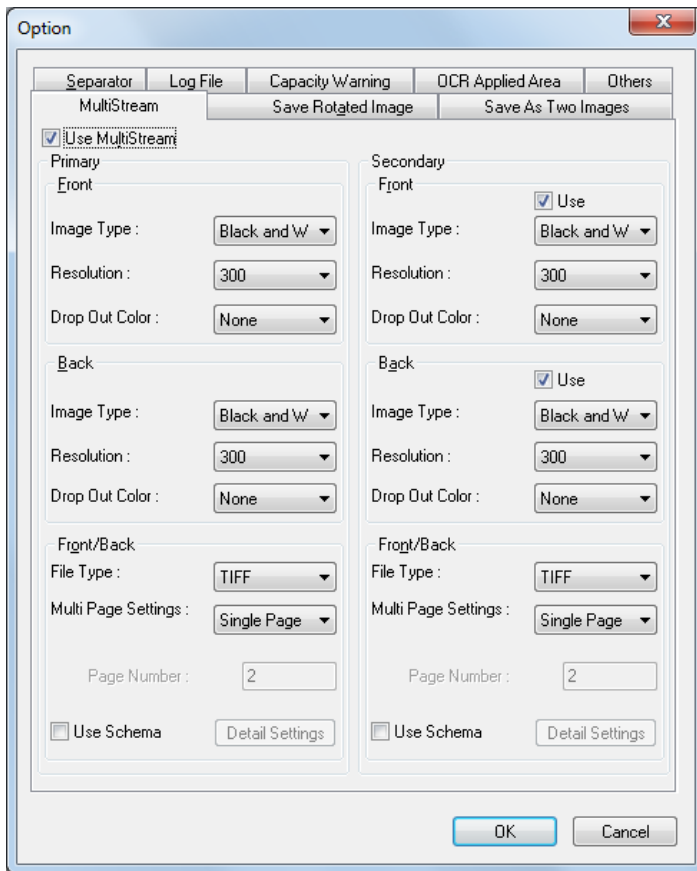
Option

Separator | Log File | Capacity Warning | OCR Applied Area | Others
MultiStream | Save Rotated Image | Save As Two Images

Use MultiStream

Primary

Front

Image Type : Black and W

Resolution : 300

Drop Out Color : None

Back

Image Type : Black and W

Resolution : 300

Drop Out Color : None

Front/Back

File Type : TIFF

Multi Page Settings : Single Page

Page Number : 2

Use Schema

Detail Settings

Secondary

Front

Use

Image Type : Black and W

Resolution : 300

Drop Out Color : None

Back

Use

Image Type : Black and W

Resolution : 300

Drop Out Color : None

Front/Back

File Type : TIFF

Multi Page Settings : Single Page

Page Number : 2

Use Schema

Detail Settings

OK

Cancel